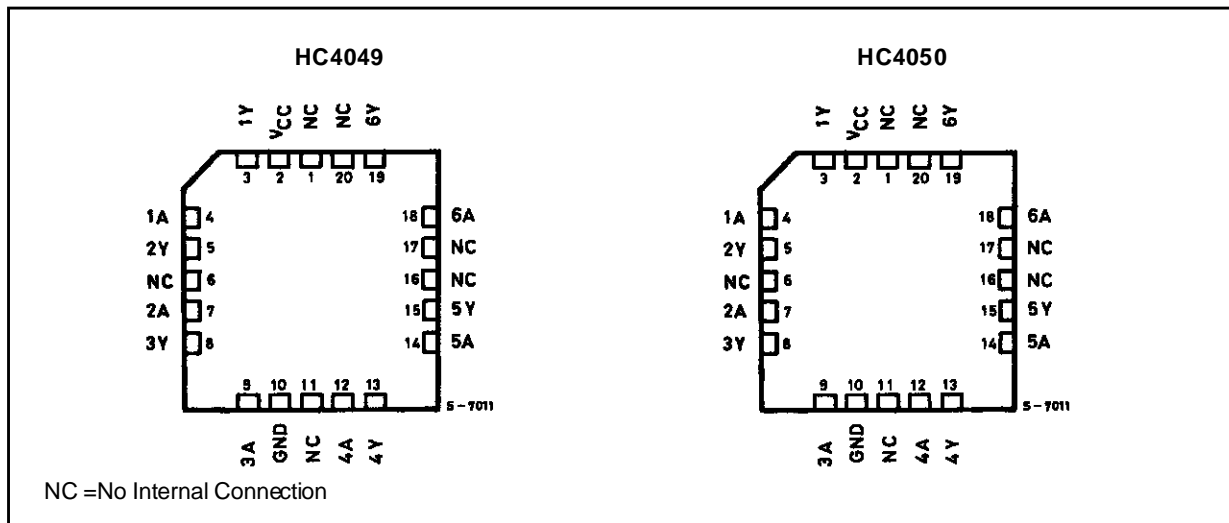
HC4049

1Y $V_{CC}$ NC NC 6Y

3 2 1 20 19

1A 4
2Y 5
NC 6
2A 7
3Y 8

18 6A
17 NC
16 NC
15 5Y
14 5A

9 10 11 12 13

3A GND NC 4A 4Y

5-7011

HC4050

1Y $V_{CC}$ NC NC 6Y

3 2 1 20 19

1A 4
2Y 5
NC 6
2A 7
3Y 8

18 6A
17 NC
16 NC
15 5Y
14 5A

9 10 11 12 13

3A GND NC 4A 4Y

5-7011

NC =No Internal Connection